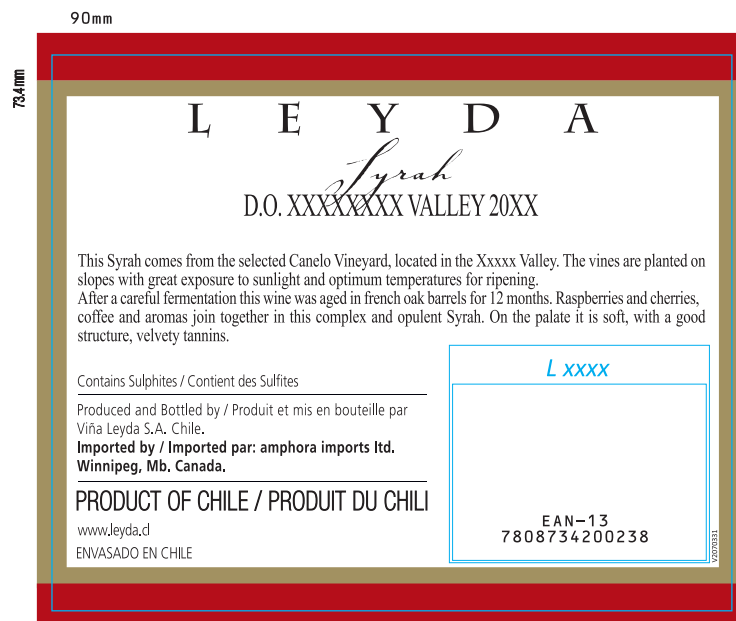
90mm

73,4mm

L E Y D A

Syrah

D.O. XXXXXXXX VALLEY 20XX

This Syrah comes from the selected Canelo Vineyard, located in the Xxxxx Valley. The vines are planted on slopes with great exposure to sunlight and optimum temperatures for ripening.
After a careful fermentation this wine was aged in french oak barrels for 12 months. Raspberries and cherries, coffee and aromas join together in this complex and opulent Syrah. On the palate it is soft, with a good structure, velvety tannins.

Contains Sulphites / Contient des Sulfites

Produced and Bottled by / Produit et mis en bouteille par Viña Leyda S.A. Chile.
Imported by / Imported par: amphora imports ltd. Winnipeg, Mb. Canada.

PRODUCT OF CHILE / PRODUIT DU CHILI

www.leyda.cl

ENVASADO EN CHILE

L xxxx

EAN-13
7808734200238

V2070331